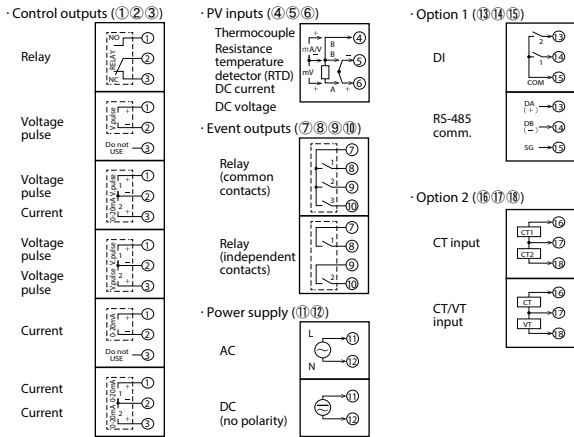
· Control outputs (①②③)

Relay

NO
RELAY
NC
①
②
③

Voltage pulse

+ 
VOLTAGE PULSE
−
①
②
Do not USE
③

Voltage pulse
Current

+ 1 −
+ 2 −
①
②
③

Voltage pulse
Voltage pulse

+ 1 −
+ 2 −
①
②
③

Current

+ 
CURRENT
−
①
②
Do not USE
③

Current
Current

+ 1 −
+ 2 −
①
②
③

· PV inputs (④⑤⑥)

Thermocouple
Resistance temperature detector (RTD)
DC current
DC voltage

mA/V
mV
B
B
A
+
−
④
⑤
⑥

· Event outputs (⑦⑧⑨⑩)

Relay (common contacts)

1
2
3
⑦
⑧
⑨
⑩

Relay (independent contacts)

1
2
⑦
⑧
⑨
⑩

· Power supply (⑪⑫)

AC

L
N
⑪
⑫

DC (no polarity)

⑪
⑫

· Option 1 (⑬⑭⑮)

DI

2
1
COM
⑬
⑭
⑮

RS-485 comm.

DA (+)
DB (−)
SG
⑬
⑭
⑮

· Option 2 (⑯⑰⑱)

CT input

CT1
CT2
⑯
⑰
⑱

CT/VT input

CT
VT
⑯
⑰
⑱